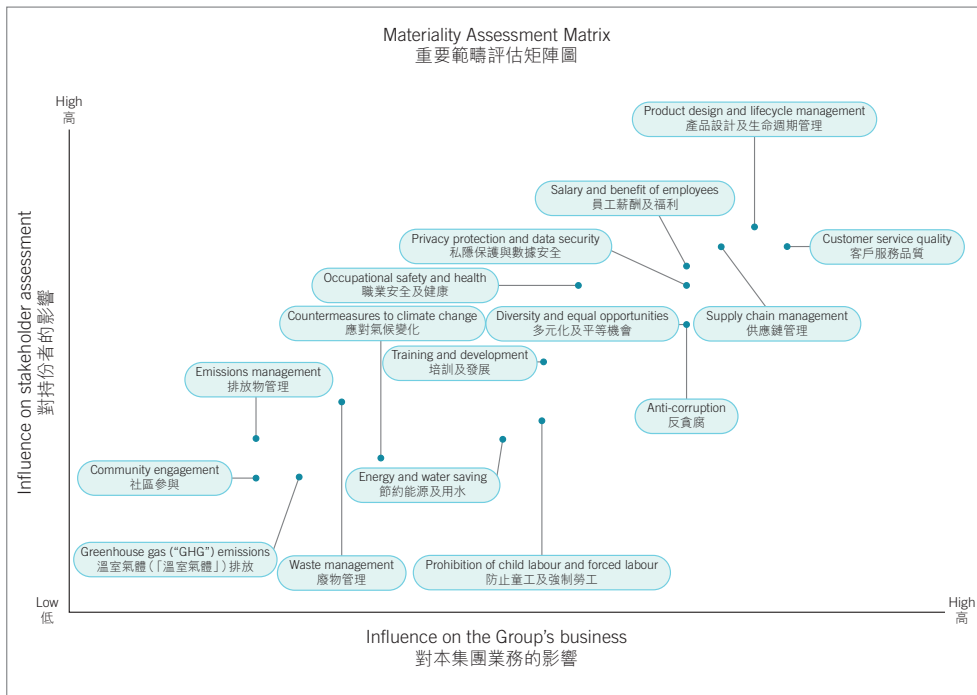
Materiality Assessment Matrix
重要範疇評估矩陣圖

High
高

Influence on stakeholder assessment
對持份者的影響

Product design and lifecycle management
產品設計及生命週期管理

Salary and benefit of employees
員工薪酬及福利

Privacy protection and data security
私隱保護與數據安全

Customer service quality
客戶服務品質

Occupational safety and health
職業安全及健康

Countermeasures to climate change
應對氣候變化

Diversity and equal opportunities
多元化及平等機會

Supply chain management
供應鏈管理

Training and development
培訓及發展

Emissions management
排放物管理

Anti-corruption
反貪腐

Community engagement
社區參與

Energy and water saving
節約能源及用水

Greenhouse gas ("GHG") emissions
溫室氣體(「溫室氣體」)排放

Waste management
廢物管理

Prohibition of child labour and forced labour
防止童工及強制勞工

Low
低

High
高

Influence on the Group's business
對本集團業務的影響